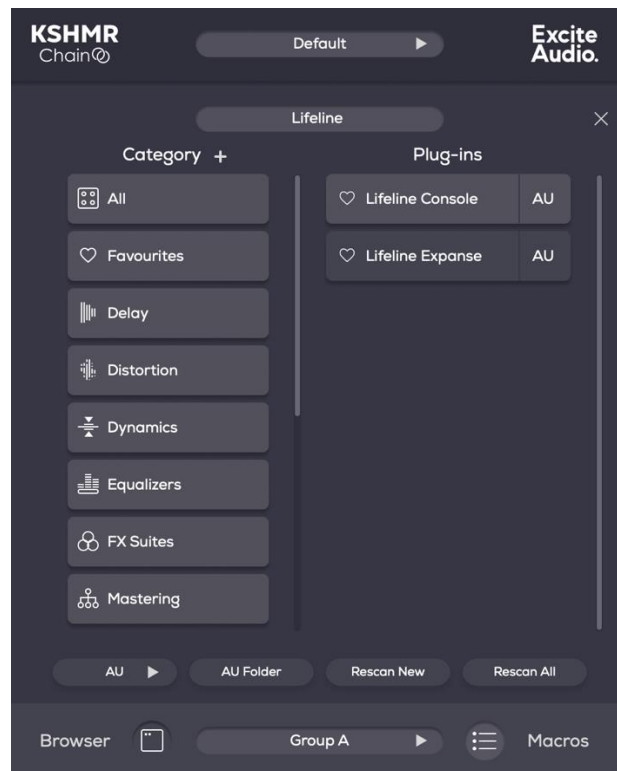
KSHMR Chain

Default ▶

Excite Audio.

Lifeline

×

Category +

All

Favourites

Delay

Distortion

Dynamics

Equalizers

FX Suites

Mastering

Plug-ins

Lifeline Console AU

Lifeline Expanse AU

AU ▶

AU Folder

Rescan New

Rescan All

Browser

Group A ▶

Macros